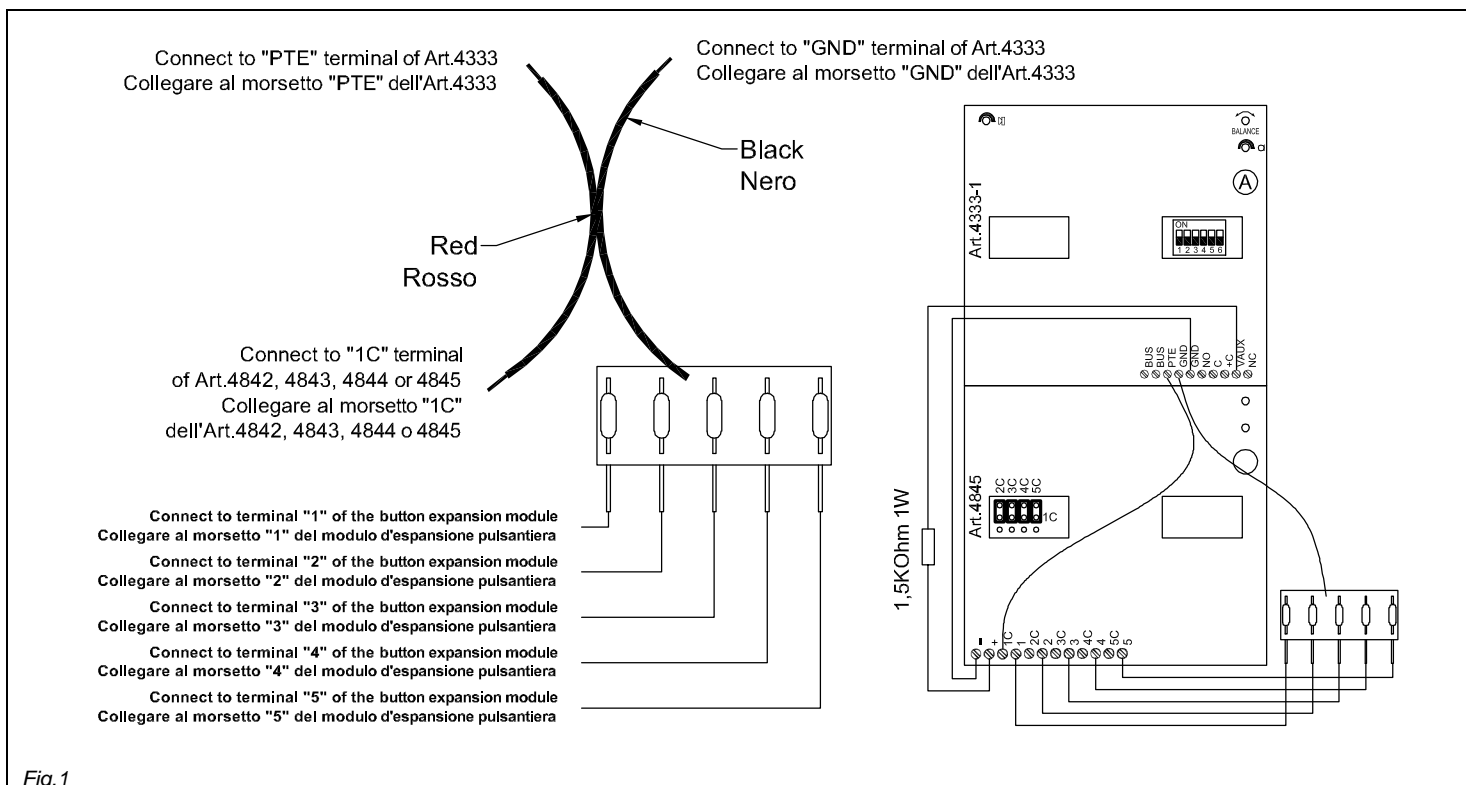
Connect to "PTE" terminal of Art.4333
Collegare al morsetto "PTE" dell'Art.4333

Connect to "GND" terminal of Art.4333
Collegare al morsetto "GND" dell'Art.4333

Black
Nero

Red
Rosso

Connect to "1C" terminal of Art.4842, 4843, 4844 or 4845
Collegare al morsetto "1C" dell'Art.4842, 4843, 4844 o 4845

Connect to terminal "1" of the button expansion module
Collegare al morsetto "1" del modulo d'espansione pulsantiera

Connect to terminal "2" of the button expansion module
Collegare al morsetto "2" del modulo d'espansione pulsantiera

Connect to terminal "3" of the button expansion module
Collegare al morsetto "3" del modulo d'espansione pulsantiera

Connect to terminal "4" of the button expansion module
Collegare al morsetto "4" del modulo d'espansione pulsantiera

Connect to terminal "5" of the button expansion module
Collegare al morsetto "5" del modulo d'espansione pulsantiera

BALANCE
A
Art.4333-1
ON
1 2 3 4 5 6
BUS BUS PTE GND GND NO C +C VAUX NC

Art.4845
2C 3C 4C 5C
1C

1,5KOhm 1W

- + 1C 1 2C 2 3C 3 4C 4 5C 5

Fig.1